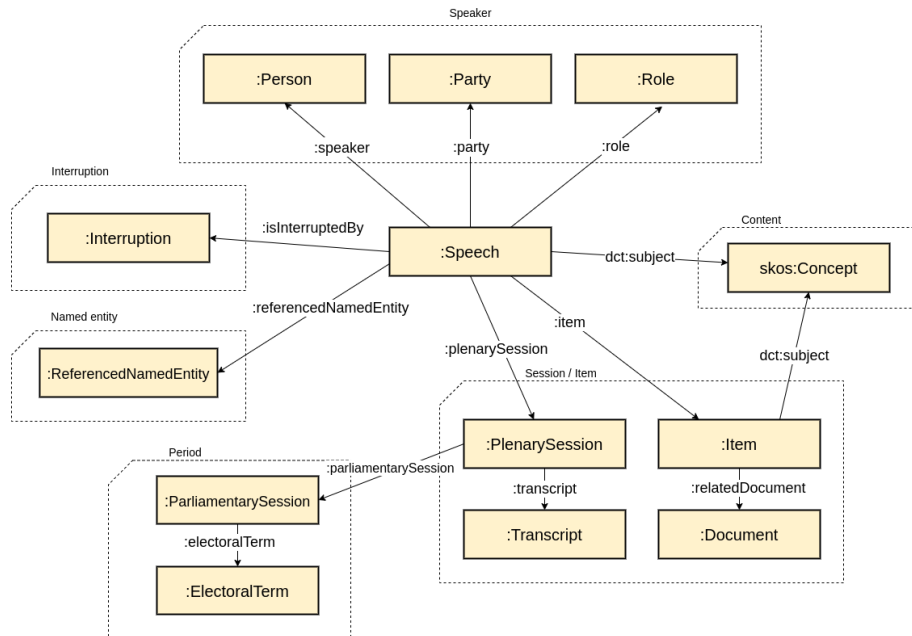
Speaker

:Person

:Party

:Role

:speaker

:party

:role

Interruption

:Interruption

:isInterruptedBy

:Speech

Content

dct:subject

skos:Concept

Named entity

:referencedNamedEntity

:ReferencedNamedEntity

:item

:plenarySession

dct:subject

Session / Item

Period

:parliamentarySession

:PlenarySession

:Item

:ParliamentarySession

:transcript

:relatedDocument

:electoralTerm

:Transcript

:Document

:ElectoralTerm